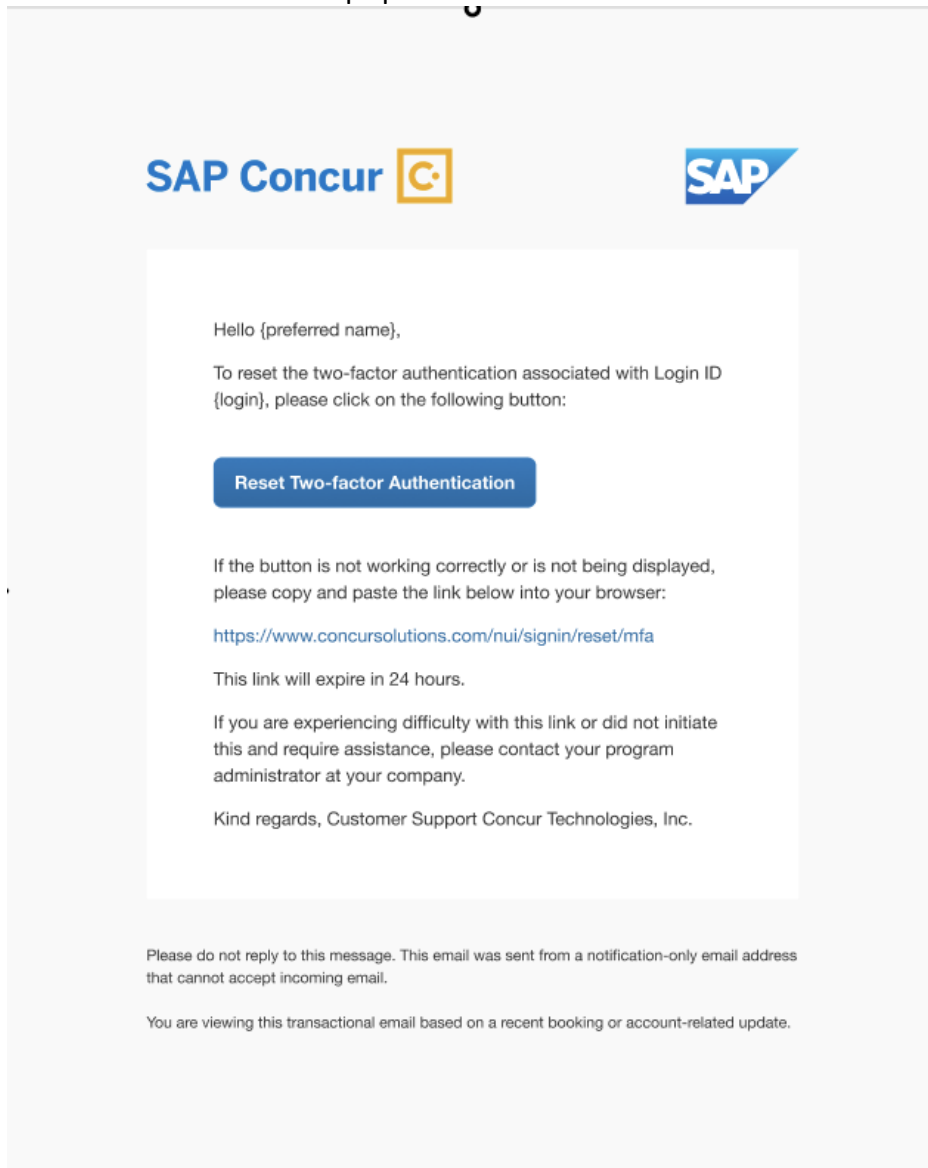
SAP Concur

SAP

Hello {preferred name},

To reset the two-factor authentication associated with Login ID {login}, please click on the following button:

Reset Two-factor Authentication

If the button is not working correctly or is not being displayed, please copy and paste the link below into your browser:

https://www.concursolutions.com/nui/signin/reset/mfa

This link will expire in 24 hours.

If you are experiencing difficulty with this link or did not initiate this and require assistance, please contact your program administrator at your company.

Kind regards, Customer Support Concur Technologies, Inc.

Please do not reply to this message. This email was sent from a notification-only email address that cannot accept incoming email.

You are viewing this transactional email based on a recent booking or account-related update.